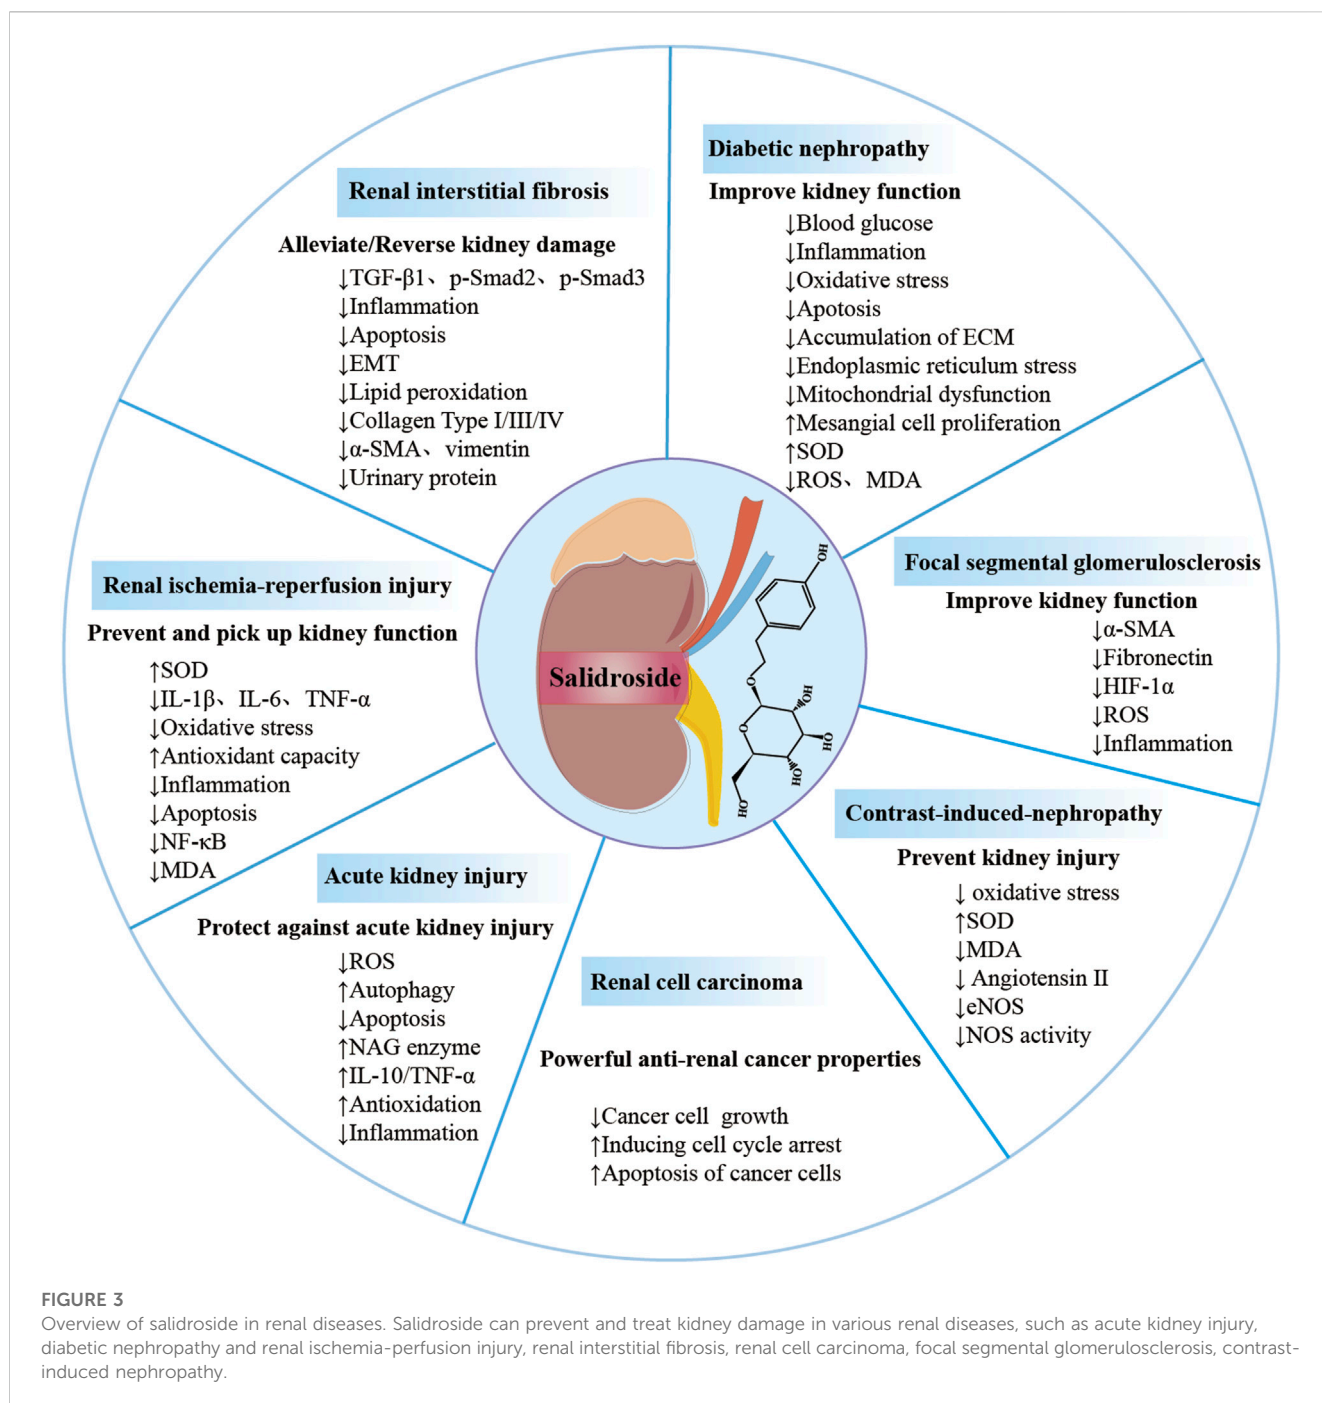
Renal interstitial fibrosis

Alleviate/Reverse kidney damage
↓TGF-β1、p-Smad2、p-Smad3
↓Inflammation
↓Apoptosis
↓EMT
↓Lipid peroxidation
↓Collagen Type I/III/IV
↓α-SMA、vimentin
↓Urinary protein

Diabetic nephropathy

Improve kidney function
↓Blood glucose
↓Inflammation
↓Oxidative stress
↓Apotosis
↓Accumulation of ECM
↓Endoplasmic reticulum stress
↓Mitochondrial dysfunction
↑Mesangial cell proliferation
↑SOD
↓ROS、MDA

Focal segmental glomerulosclerosis

Improve kidney function
↓α-SMA
↓Fibronectin
↓HIF-1α
↓ROS
↓Inflammation

Contrast-induced-nephropathy

Prevent kidney injury
↓ oxidative stress
↑SOD
↓MDA
↓ Angiotensin II
↓eNOS
↓NOS activity

Renal cell carcinoma

Powerful anti-renal cancer properties
↓Cancer cell growth
↑Inducing cell cycle arrest
↑Apoptosis of cancer cells

Acute kidney injury

Protect against acute kidney injury
↓ROS
↑Autophagy
↓Apoptosis
↑NAG enzyme
↑IL-10/TNF-α
↑Antioxidation
↓Inflammation

Renal ischemia-reperfusion injury

Prevent and pick up kidney function
↑SOD
↓IL-1β、IL-6、TNF-α
↓Oxidative stress
↑Antioxidant capacity
↓Inflammation
↓Apoptosis
↓NF-κB
↓MDA

Salidroside

OH
O
O
OH
OH
OH
HO

FIGURE 3
Overview of salidroside in renal diseases. Salidroside can prevent and treat kidney damage in various renal diseases, such as acute kidney injury, diabetic nephropathy and renal ischemia-perfusion injury, renal interstitial fibrosis, renal cell carcinoma, focal segmental glomerulosclerosis, contrast-induced nephropathy.